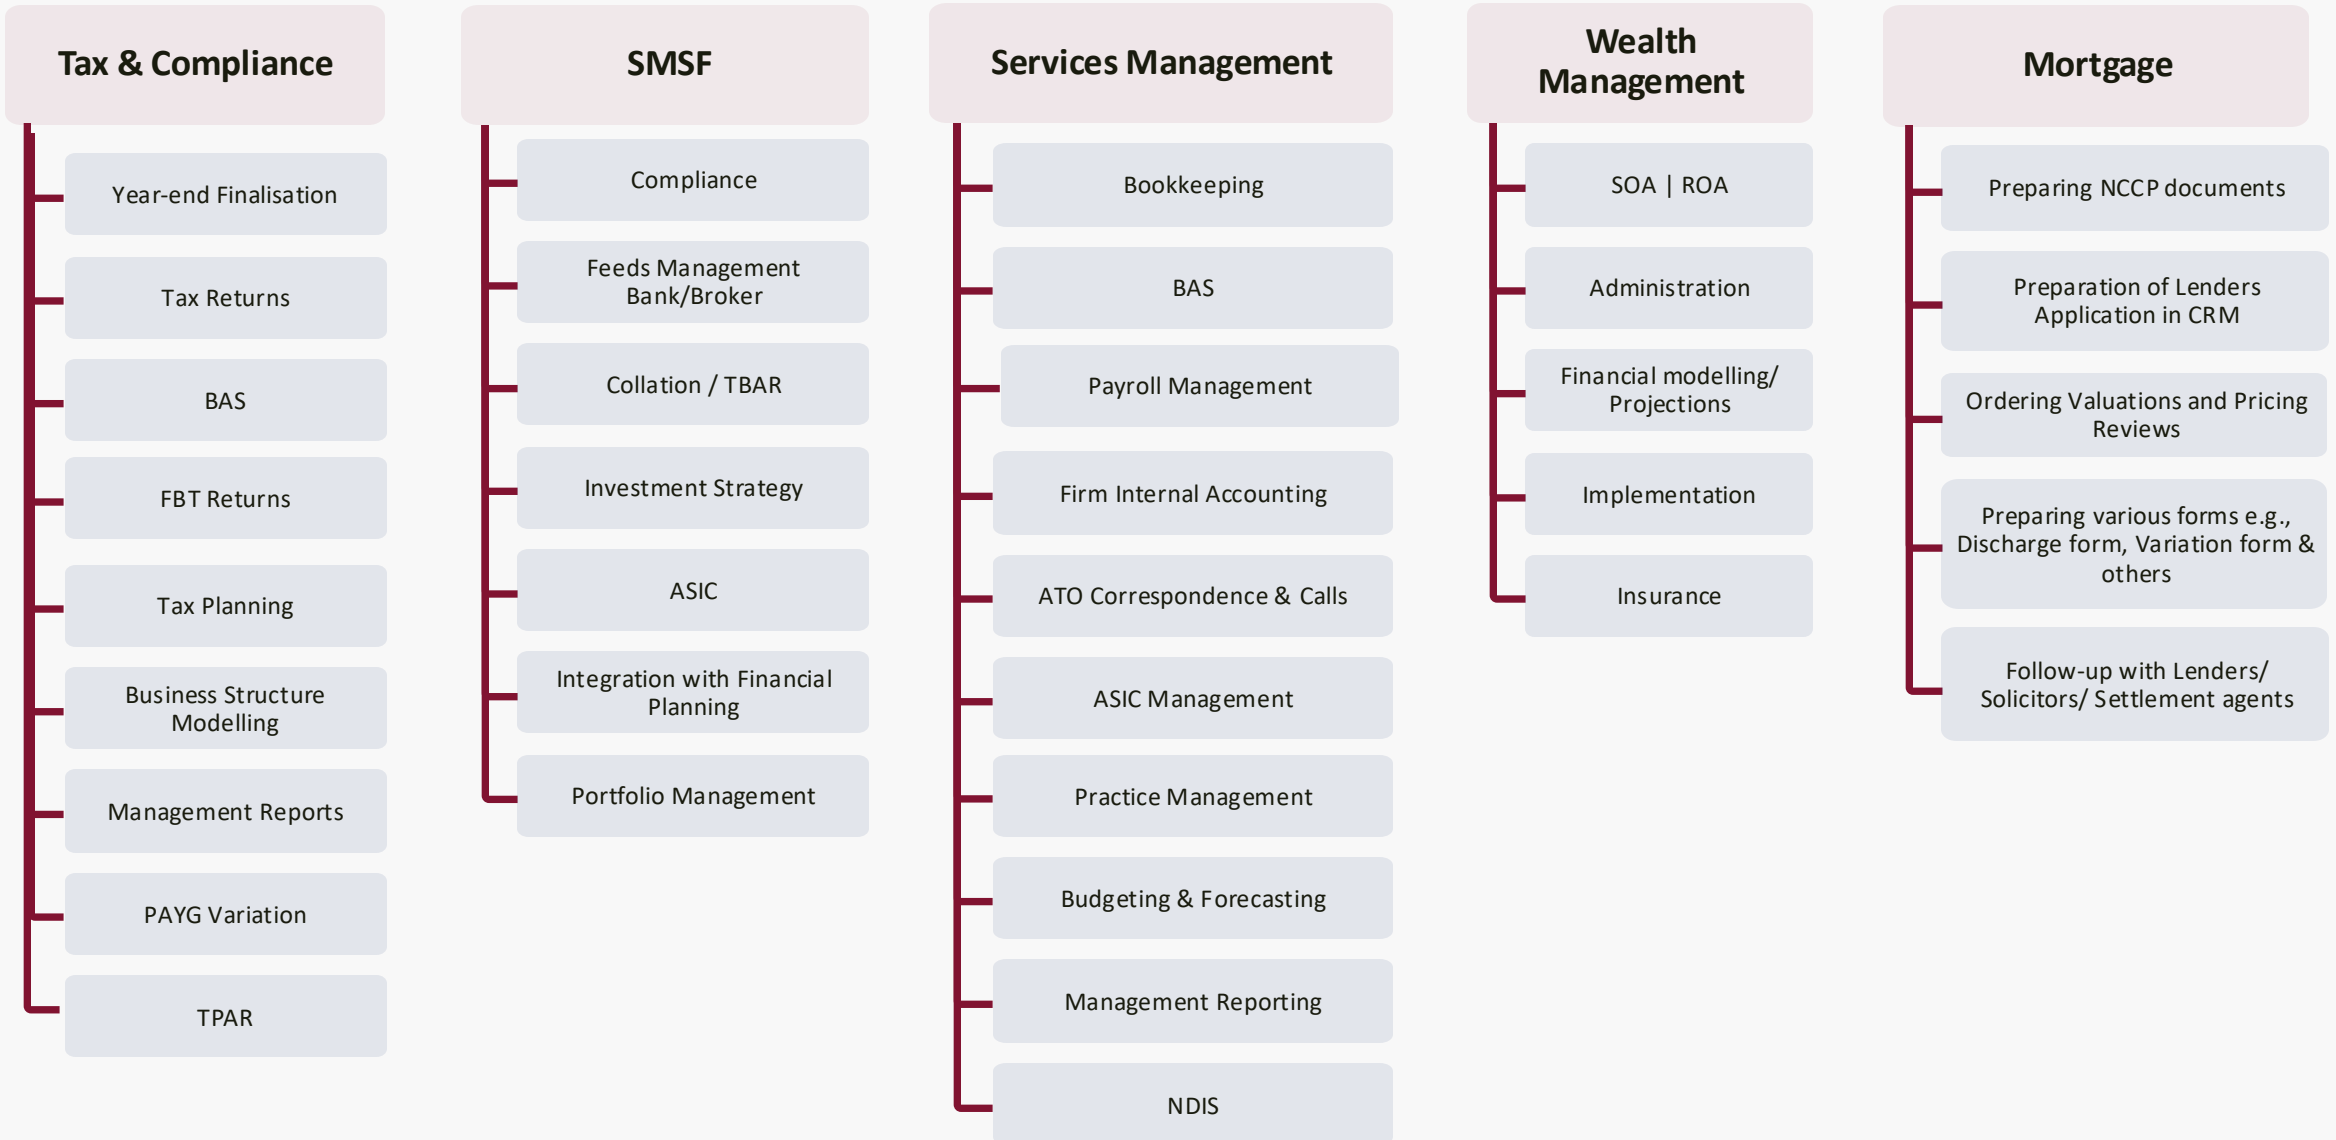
Tax & Compliance

Year-end Finalisation

Tax Returns

BAS

FBT Returns

Tax Planning

Business Structure Modelling

Management Reports

PAYG Variation

TPAR

SMSF

Compliance

Feeds Management Bank/Broker

Collation / TBAR

Investment Strategy

ASIC

Integration with Financial Planning

Portfolio Management

Services Management

Bookkeeping

BAS

Payroll Management

Firm Internal Accounting

ATO Correspondence & Calls

ASIC Management

Practice Management

Budgeting & Forecasting

Management Reporting

NDIS

Wealth Management

SOA | ROA

Administration

Financial modelling/ Projections

Implementation

Insurance

Mortgage

Preparing NCCP documents

Preparation of Lenders Application in CRM

Ordering Valuations and Pricing Reviews

Preparing various forms e.g., Discharge form, Variation form & others

Follow-up with Lenders/ Solicitors/ Settlement agents